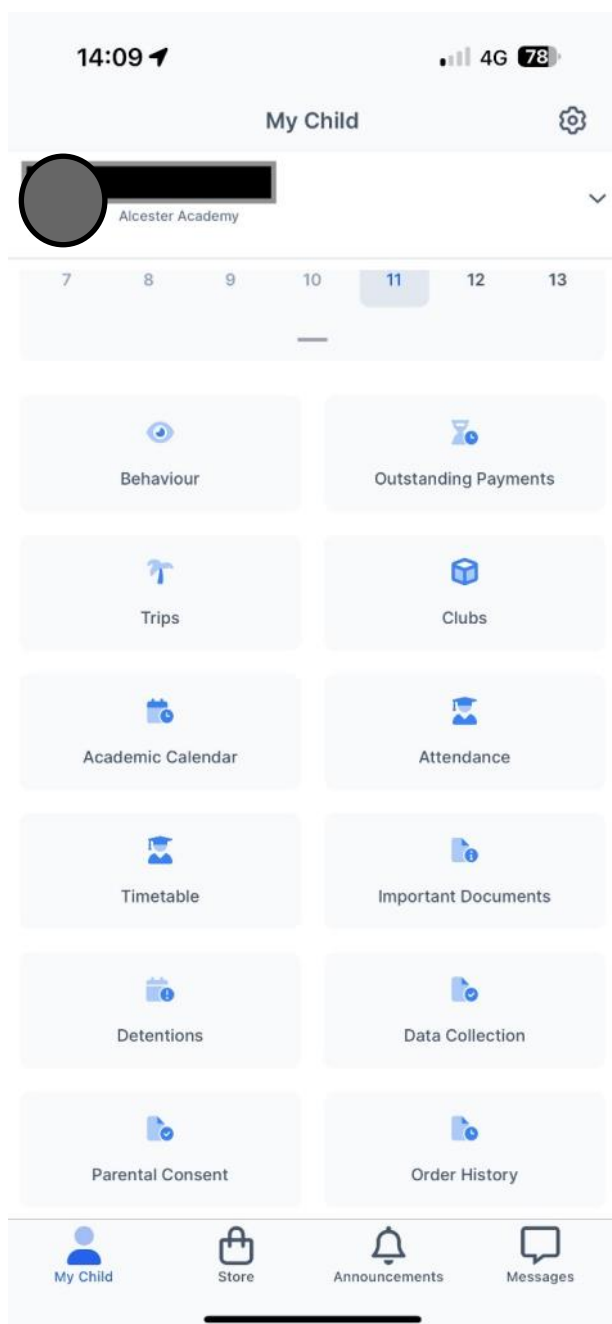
14:09

4G 78

My Child

Alcester Academy

7 8 9 10 11 12 13

Behaviour

Outstanding Payments

Trips

Clubs

Academic Calendar

Attendance

Timetable

Important Documents

Detentions

Data Collection

Parental Consent

Order History

My Child

Store

Announcements

Messages